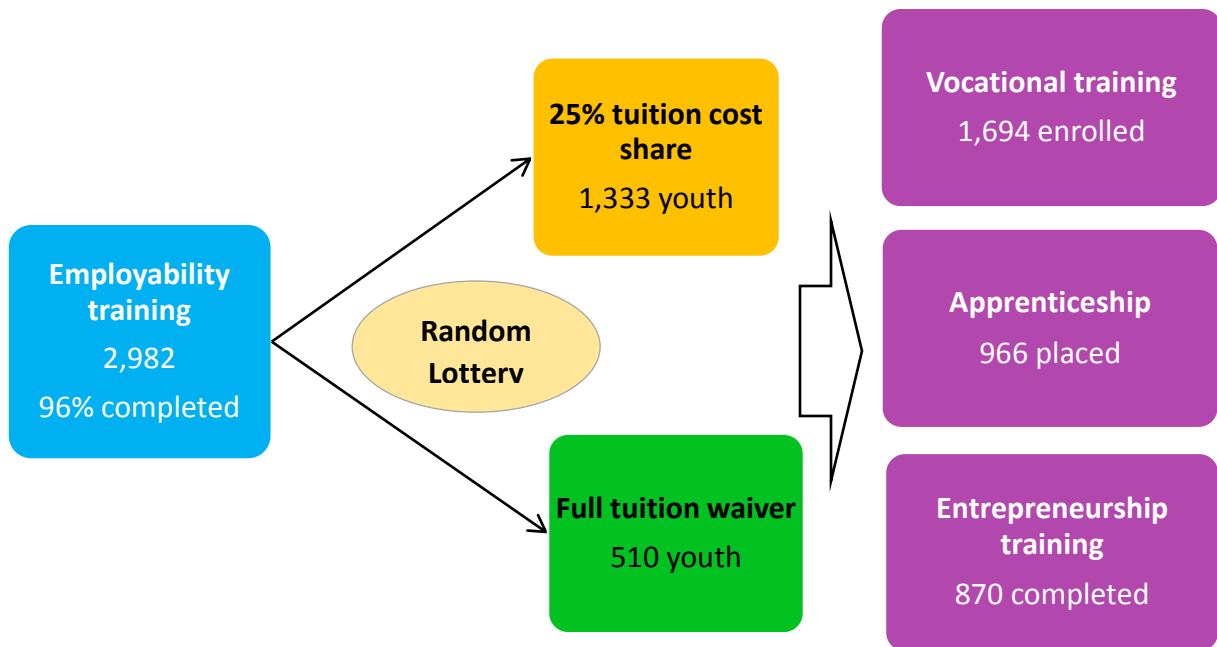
Employability training
2,982
96% completed

Random Lotterv

25% tuition cost share
1,333 youth

Full tuition waiver
510 youth

Vocational training
1,694 enrolled

Apprenticeship
966 placed

Entrepreneurship training
870 completed